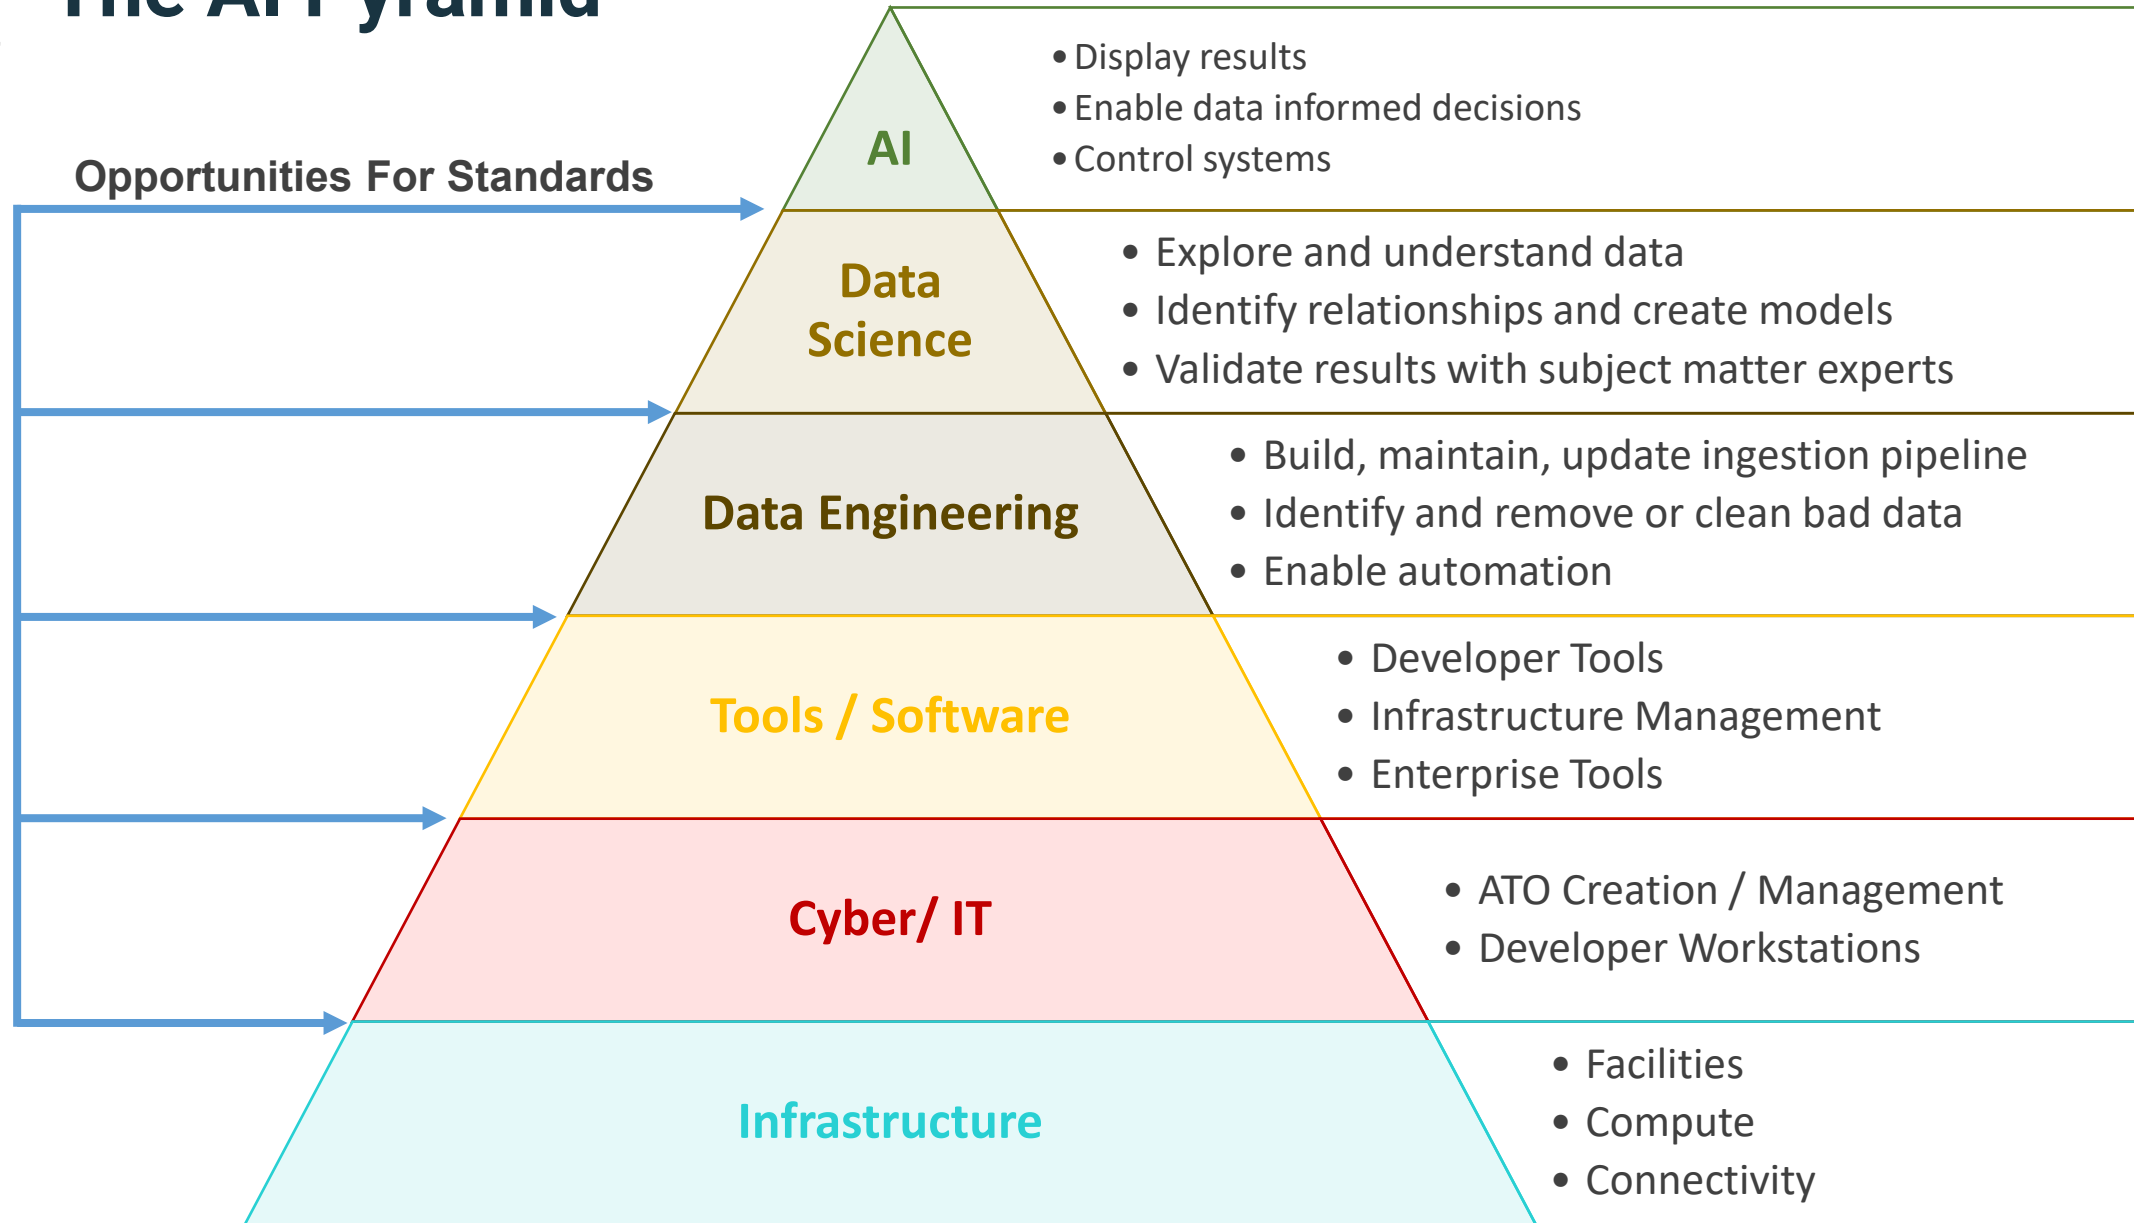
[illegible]

Opportunities For Standards

AI

- Display results
- Enable data informed decisions
- Control systems

Data Science

- Explore and understand data
- Identify relationships and create models
- Validate results with subject matter experts

Data Engineering

- Build, maintain, update ingestion pipeline
- Identify and remove or clean bad data
- Enable automation

Tools / Software

- Developer Tools
- Infrastructure Management
- Enterprise Tools

Cyber/ IT

- ATO Creation / Management
- Developer Workstations

Infrastructure

- Facilities
- Compute
- Connectivity